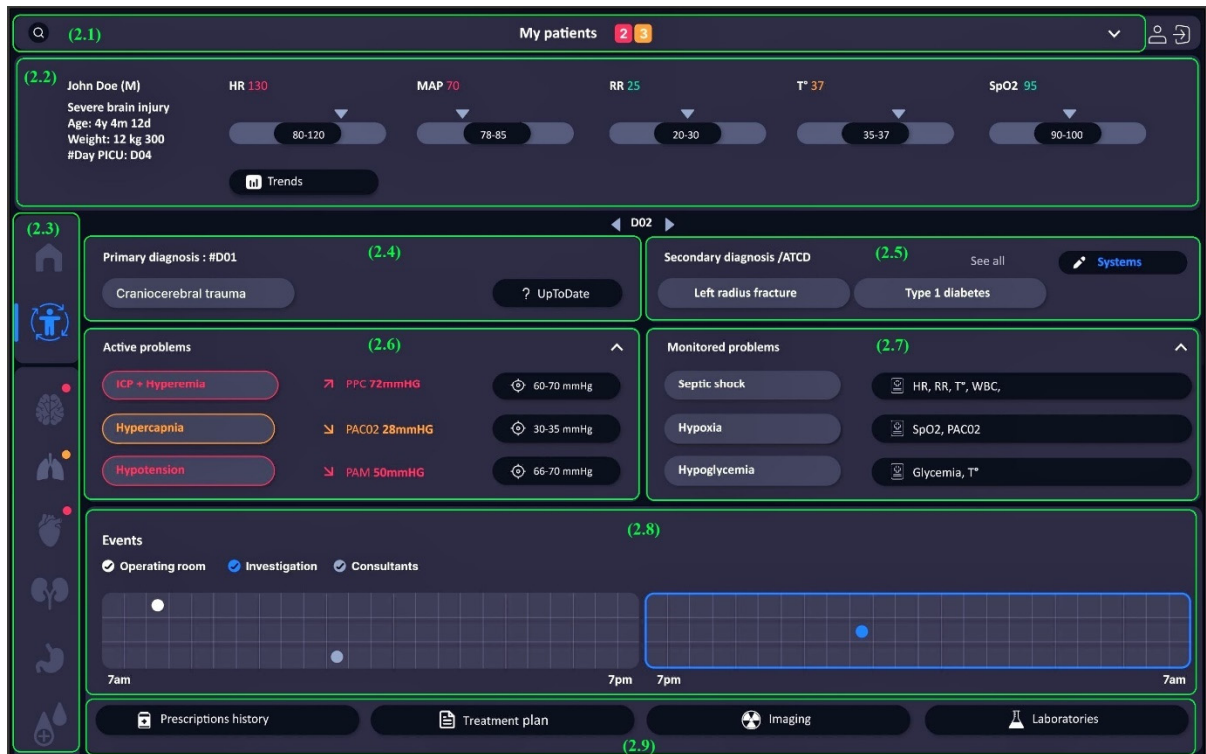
(2.1) My patients 2 3

(2.2) John Doe (M)
Severe brain injury
Age: 4y 4m 12d
Weight: 12 kg 300
#Day PICU: D04

HR 130 MAP 70 RR 25 T° 37 SpO2 95

80-120 78-85 20-30 35-37 90-100

Trends

(2.3)

D02

Primary diagnosis : #D01 (2.4)
Craniocerebral trauma
? UpToDate

Secondary diagnosis /ATCD (2.5) See all Systems
Left radius fracture
Type 1 diabetes

Active problems (2.6)
ICP + Hyperemia PPC 72mmHG 60-70 mmHg
Hypercapnia PAC02 28mmHG 30-35 mmHg
Hypotension PAM 50mmHG 66-70 mmHg

Monitored problems (2.7)
Septic shock HR, RR, T°, WBC,
Hypoxia SpO2, PAC02
Hypoglycemia Glycemia, T°

Events (2.8)
Operating room Investigation Consultants

7am 7pm 7pm 7am

Prescriptions history Treatment plan Imaging Laboratories
(2.9)